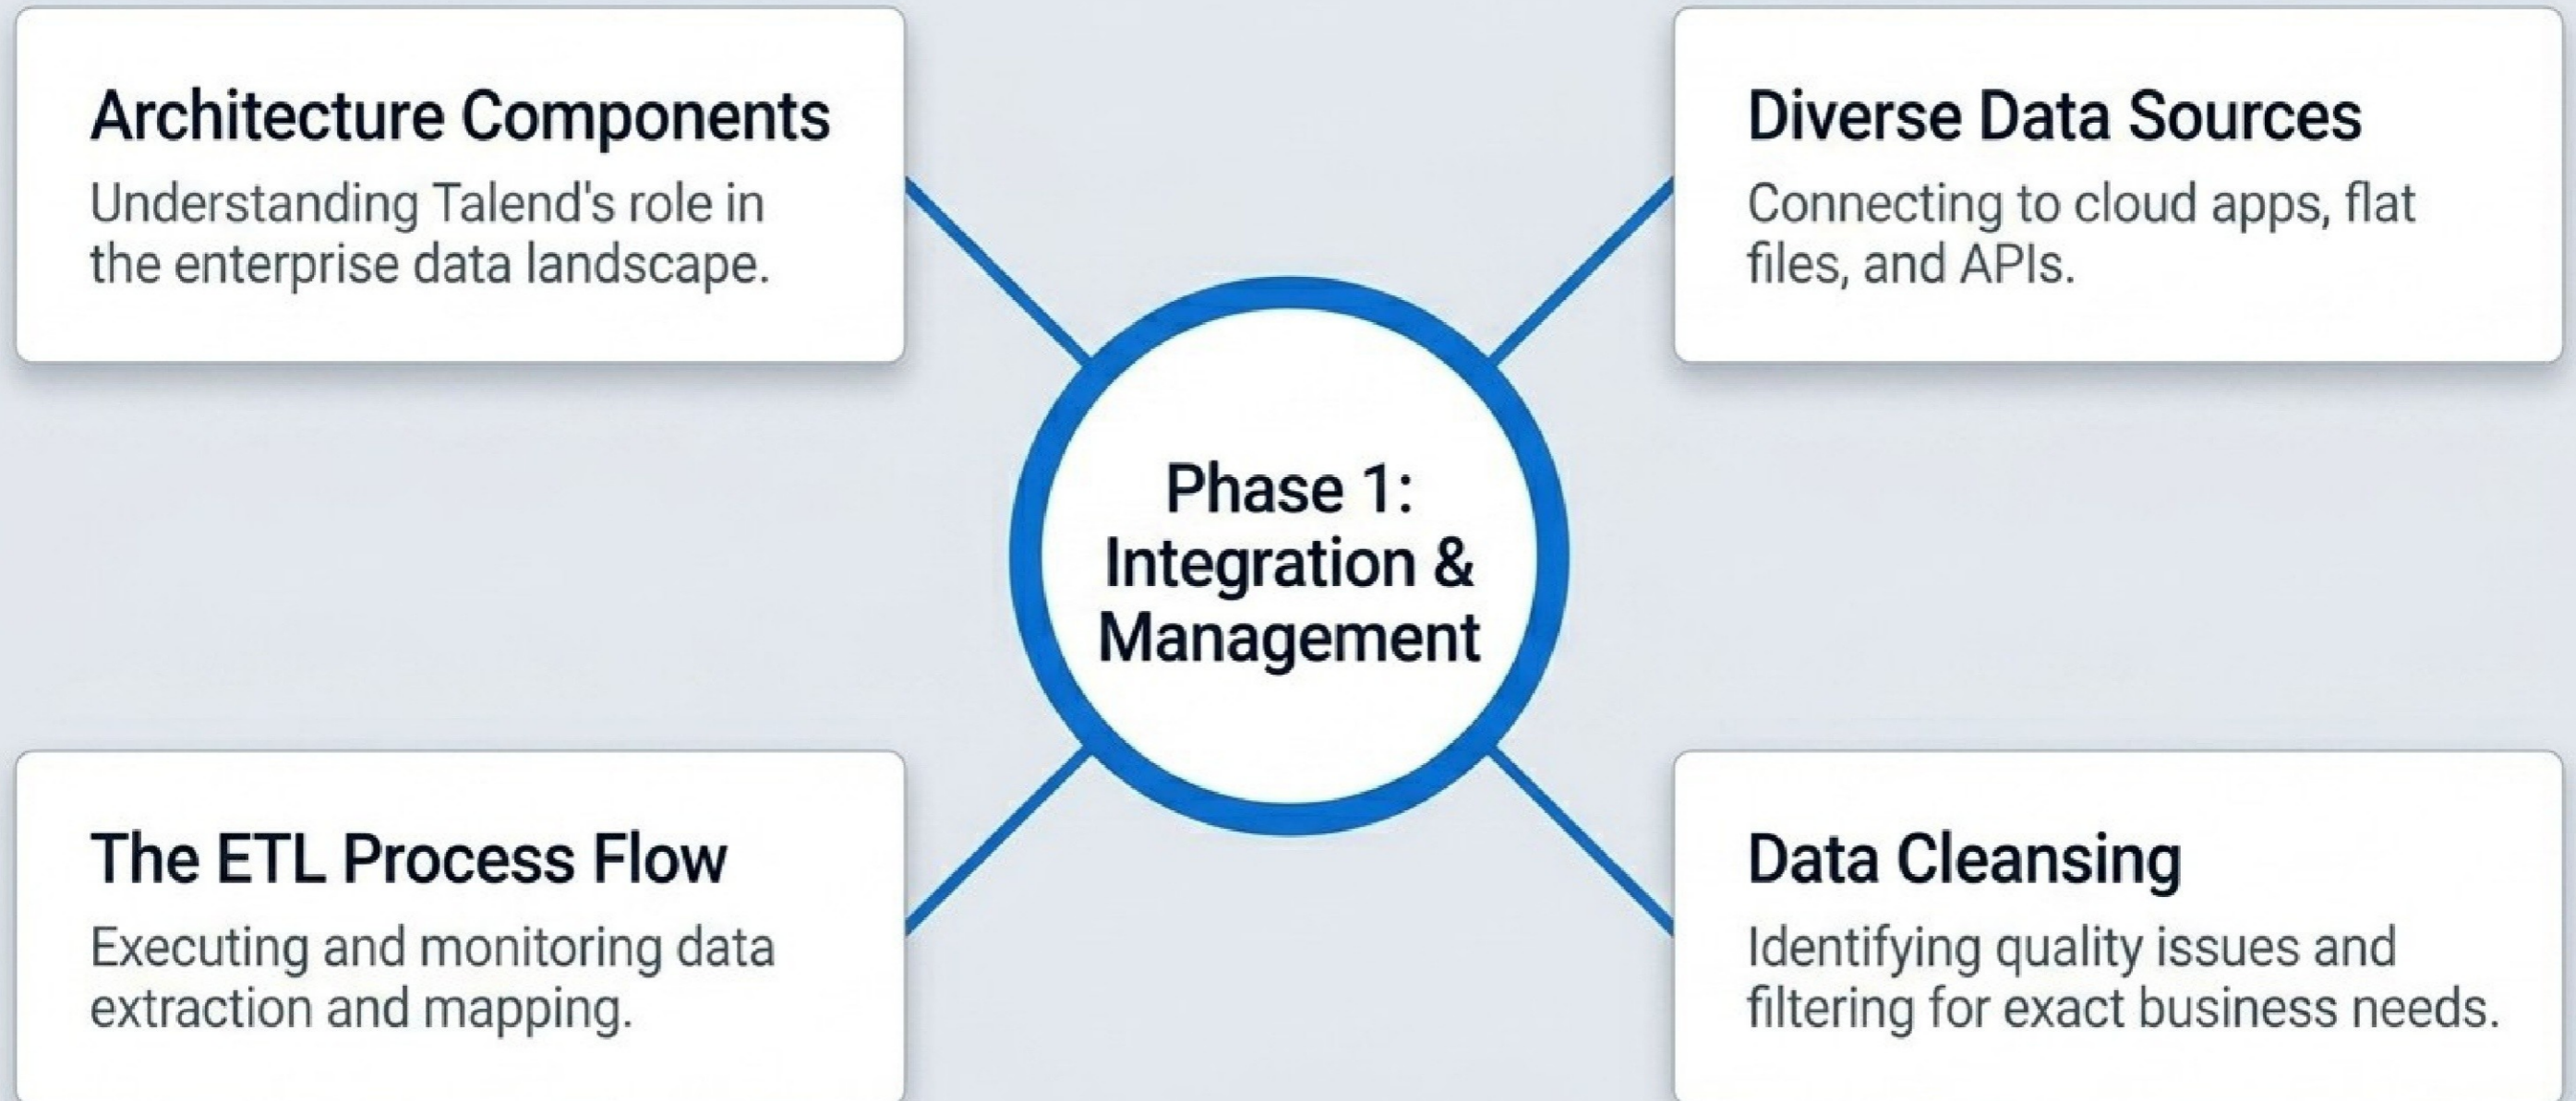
Architecture Components

Understanding Talend's role in the enterprise data landscape.

Diverse Data Sources

Connecting to cloud apps, flat files, and APIs.

Phase 1: Integration & Management

The ETL Process Flow

Executing and monitoring data extraction and mapping.

Data Cleansing

Identifying quality issues and filtering for exact business needs.